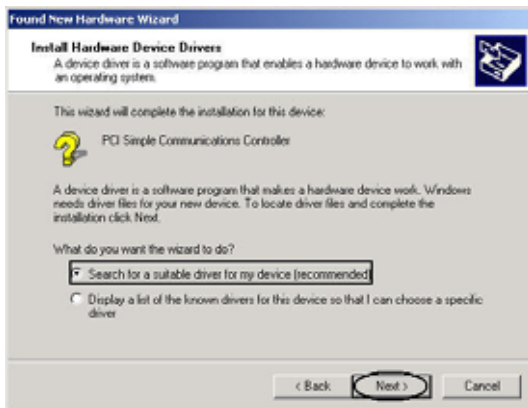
Found New Hardware Wizard

Install Hardware Device Drivers
A device driver is a software program that enables a hardware device to work with an operating system.

This wizard will complete the installation for this device:

PCI Simple Communications Controller

A device driver is a software program that makes a hardware device work. Windows needs driver files for your new device. To locate driver files and complete the installation click Next.

What do you want the wizard to do?

Search for a suitable driver for my device (recommended)

Display a list of the known drivers for this device so that I can choose a specific driver

< Back
Next >
Cancel